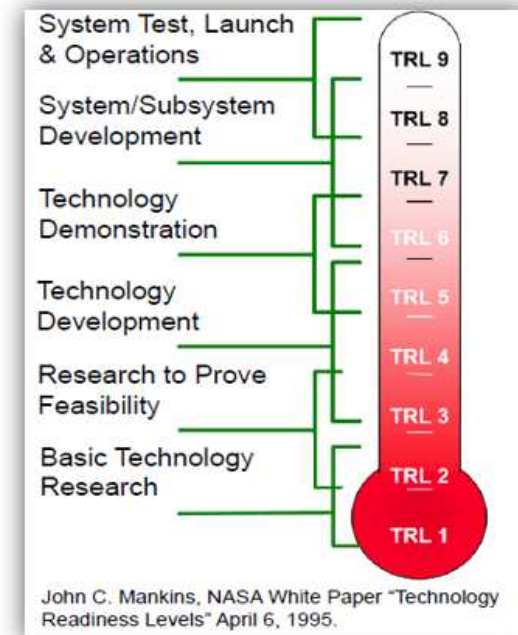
System Test, Launch & Operations

System/Subsystem Development

Technology Demonstration

Technology Development

Research to Prove Feasibility

Basic Technology Research

TRL 9
TRL 8
TRL 7
TRL 6
TRL 5
TRL 4
TRL 3
TRL 2
TRL 1

John C. Mankins, NASA White Paper "Technology Readiness Levels" April 6, 1995.